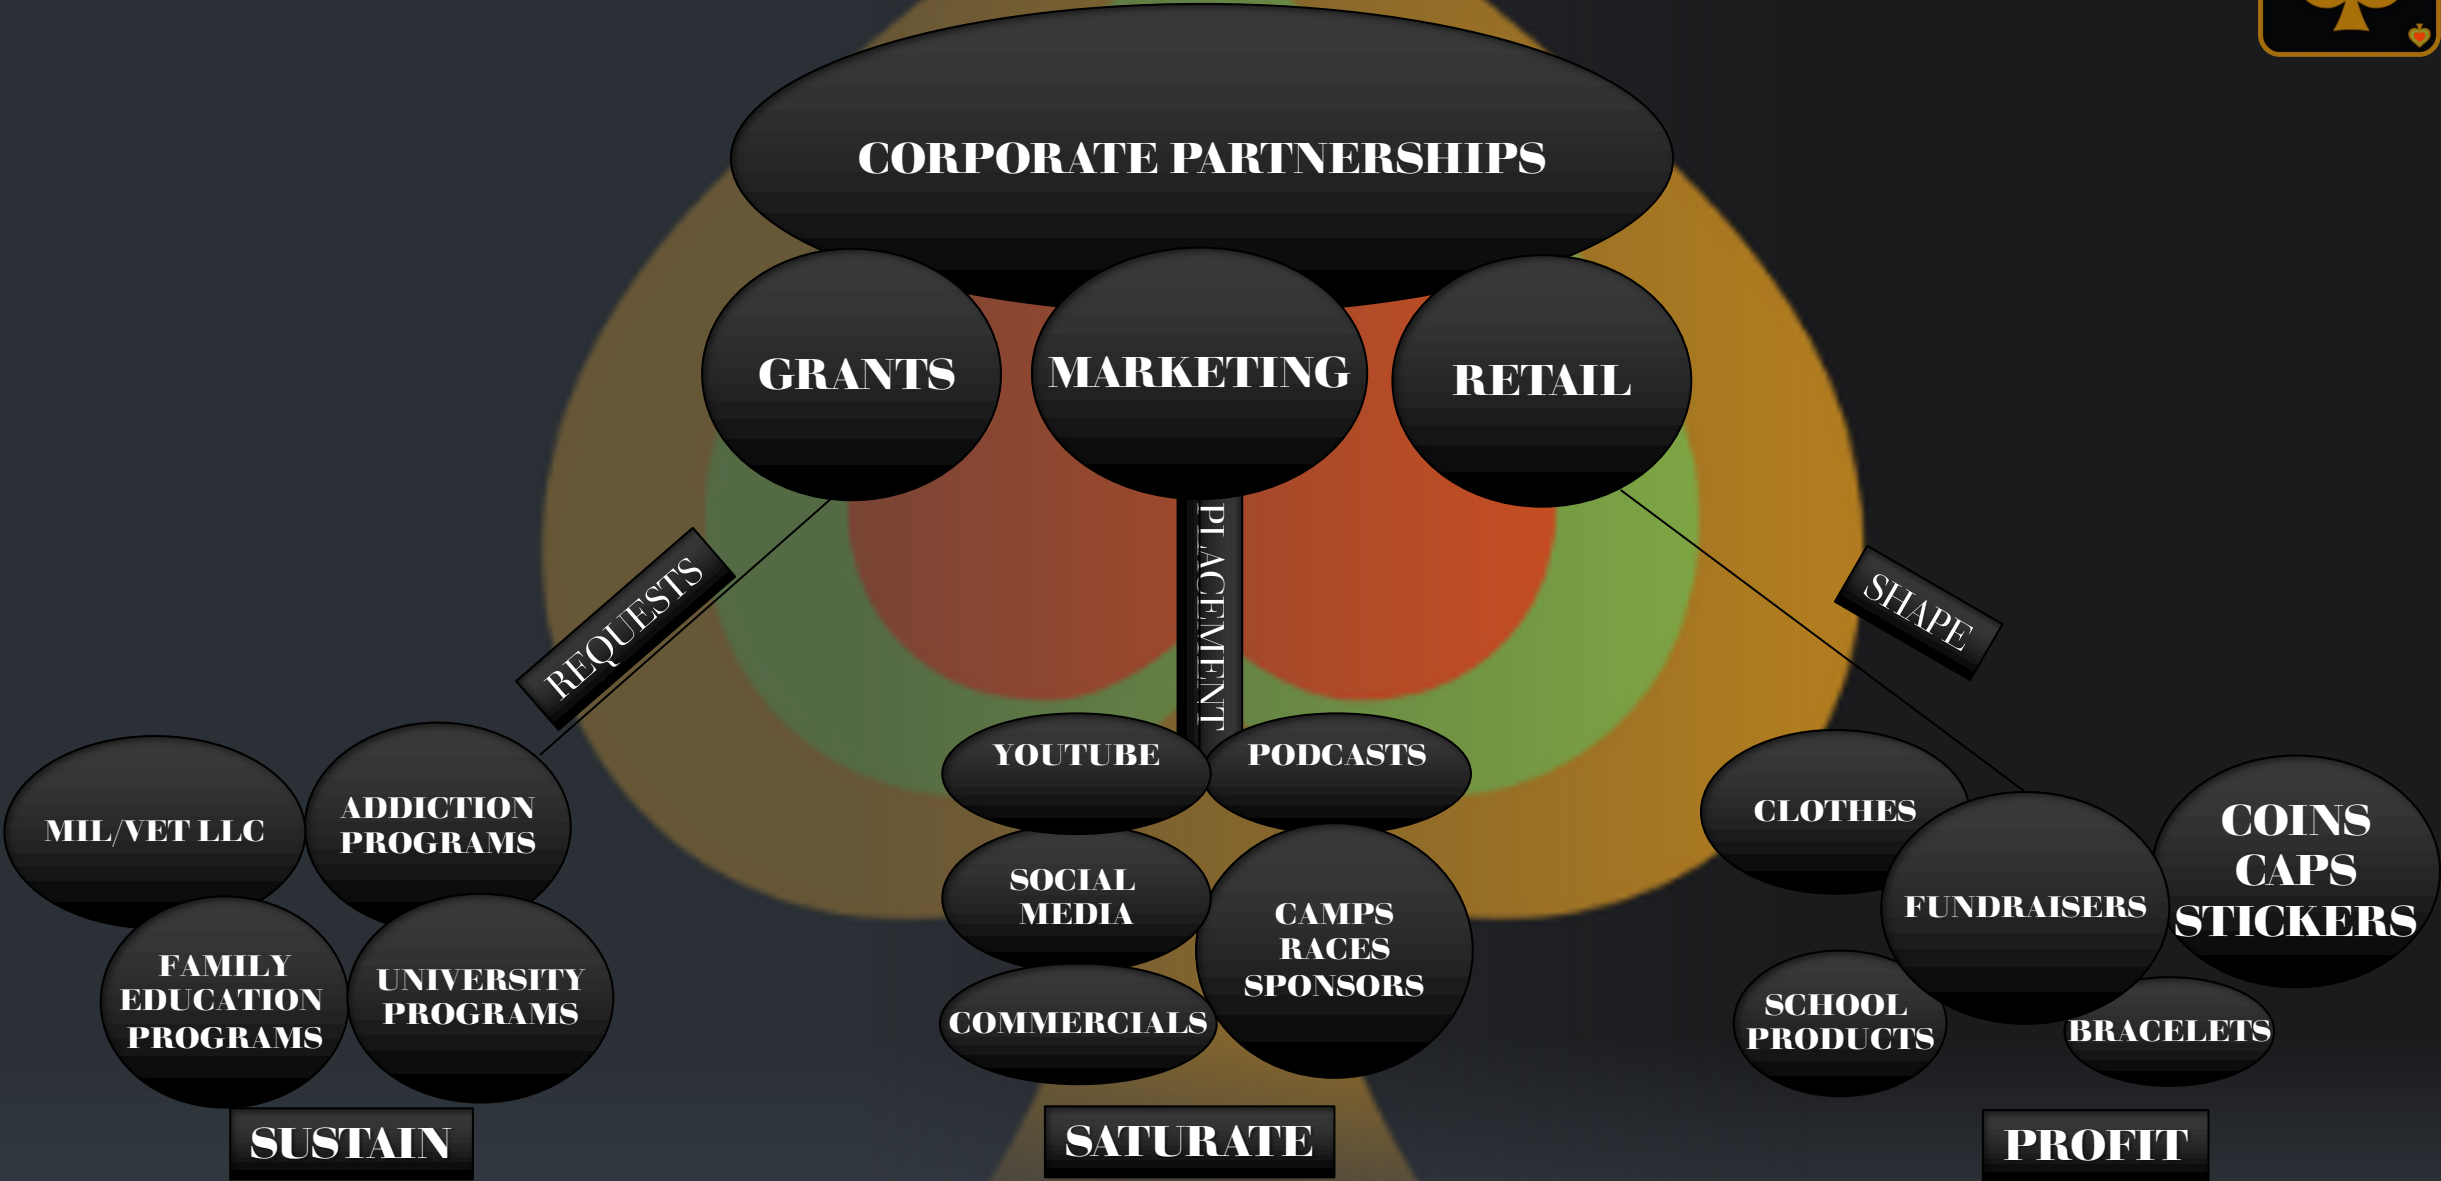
CORPORATE PARTNERSHIPS

GRANTS

MARKETING

RETAIL

REQUESTS

PLACEMENT

SHAPE

MIL/VET LLC

ADDICTION PROGRAMS

FAMILY EDUCATION PROGRAMS

UNIVERSITY PROGRAMS

YOUTUBE

PODCASTS

SOCIAL MEDIA

CAMPS RACES SPONSORS

COMMERCIALS

CLOTHES

FUNDRAISERS

COINS CAPS STICKERS

SCHOOL PRODUCTS

BRACELETS

SUSTAIN

SATURATE

PROFIT